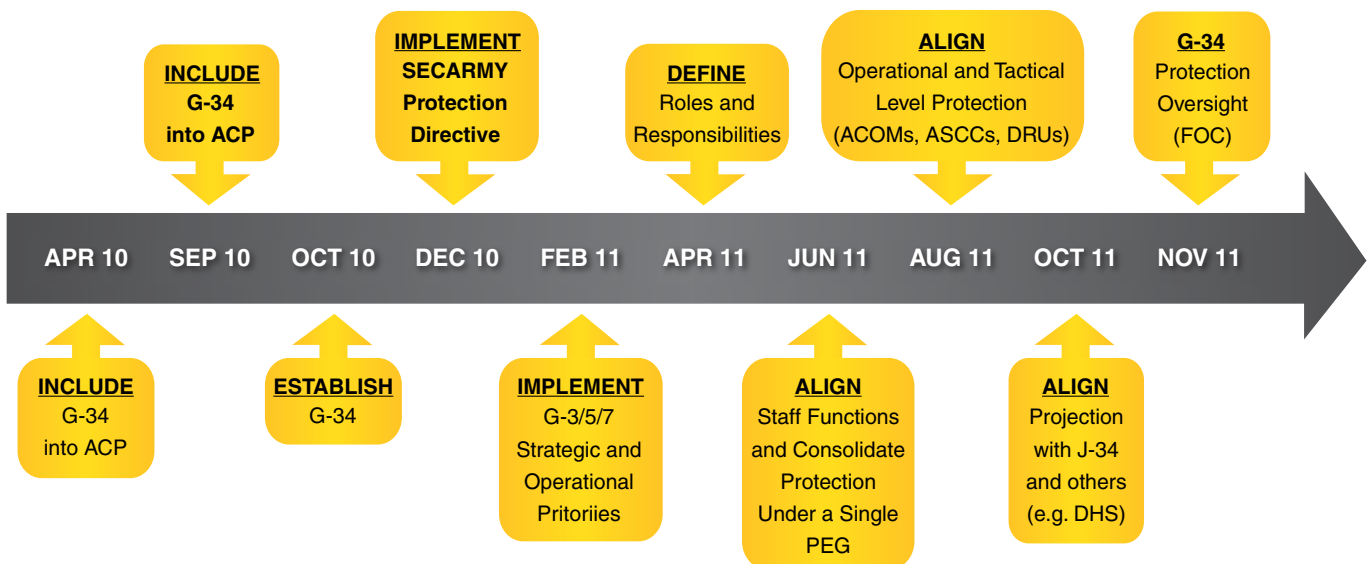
INCLUDE
G-34
into ACP

IMPLEMENT
SECARMY
Protection
Directive

DEFINE
Roles and
Responsibilities

ALIGN
Operational and Tactical
Level Protection
(ACOMs, ASCCs, DRUs)

G-34
Protection
Oversight
(FOC)

APR 10 SEP 10 OCT 10 DEC 10 FEB 11 APR 11 JUN 11 AUG 11 OCT 11 NOV 11

INCLUDE
G-34
into ACP

ESTABLISH
G-34

IMPLEMENT
G-3/5/7
Strategic and
Operational
Pritoriies

ALIGN
Staff Functions
and Consolidate
Protection
Under a Single
PEG

ALIGN
Projection
with J-34
and others
(e.g. DHS)